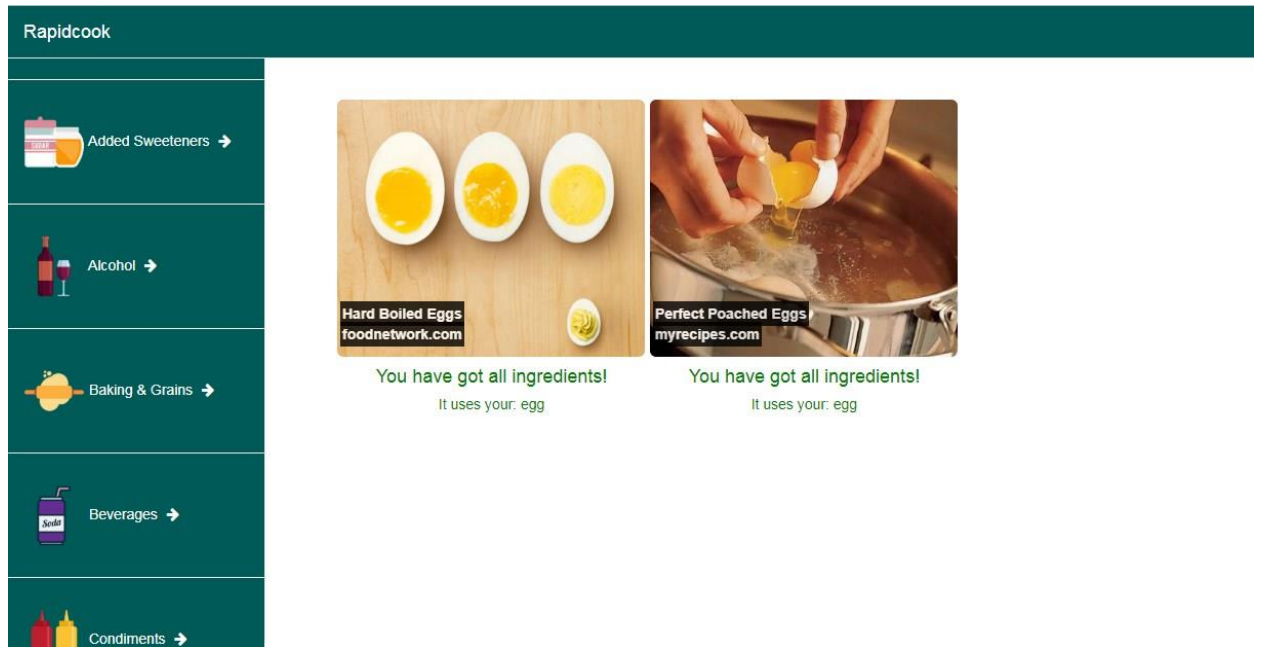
Rapidcook

SUGAR

Added Sweeteners →

Alcohol →

Baking & Grains →

Soda

Beverages →

Condiments →

Hard Boiled Eggs
foodnetwork.com

You have got all ingredients!

It uses your: egg

Perfect Poached Eggs
myrecipes.com

You have got all ingredients!

It uses your: egg